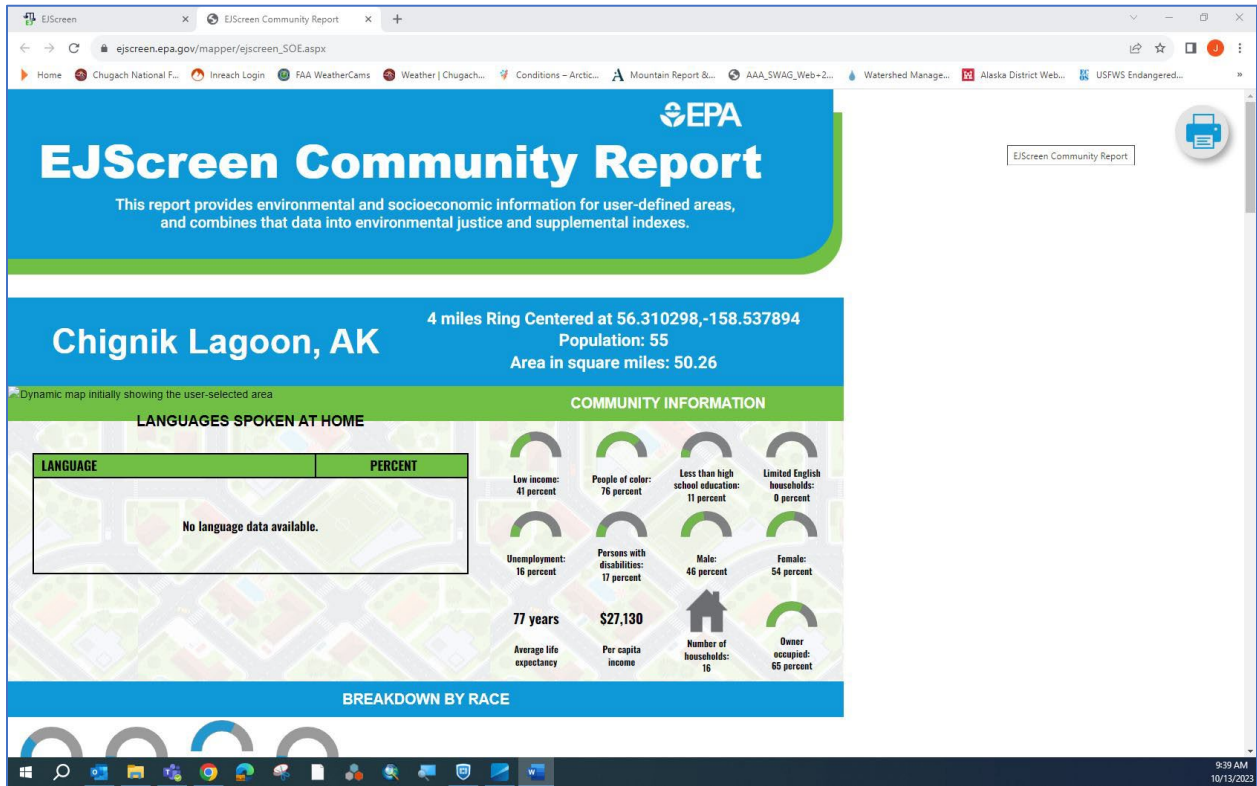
EJScreen × EJScreen Community Report × +

ejscreen.epa.gov/mapper/ejscreen_SOE.aspx

Home Chugach National F... Inreach Login FAA WeatherCams Weather | Chugach... Conditions – Arctic... Mountain Report &... AAA_SWAG_Web+2... Watershed Manage... Alaska District Web... USFWS Endangered...

EPA

EJScreen Community Report

This report provides environmental and socioeconomic information for user-defined areas, and combines that data into environmental justice and supplemental indexes.

EJScreen Community Report

Chignik Lagoon, AK

4 miles Ring Centered at 56.310298,-158.537894
Population: 55
Area in square miles: 50.26

Dynamic map initially showing the user-selected area

LANGUAGES SPOKEN AT HOME

| LANGUAGE | PERCENT |
|---|---|
| No language data available. | |

COMMUNITY INFORMATION

Low income: 41 percent

People of color: 76 percent

Less than high school education: 11 percent

Limited English households: 0 percent

Unemployment: 16 percent

Persons with disabilities: 17 percent

Male: 46 percent

Female: 54 percent

77 years
Average life expectancy

$27,130
Per capita income

Number of households: 16

Owner occupied: 65 percent

BREAKDOWN BY RACE

9:39 AM
10/13/2023